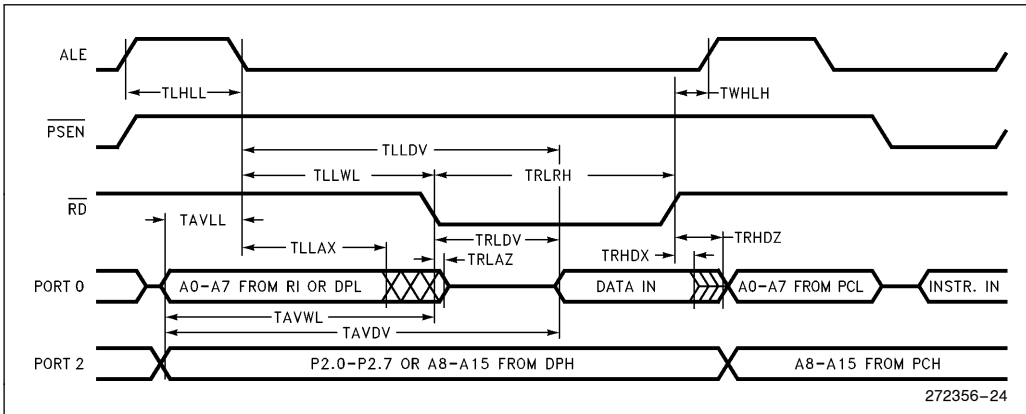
ALE

TLHLL

TWHLH

$\overline{PSEN}$

TLLDV

TLLWL

TRLRH

$\overline{RD}$

TAVLL

TRLDV

TRHDZ

TLLAX

TRLAZ

TRHDX

PORT 0

A0–A7 FROM RI OR DPL

DATA IN

A0–A7 FROM PCL

INSTR. IN

TAVWL

TAVDV

PORT 2

P2.0–P2.7 OR A8–A15 FROM DPH

A8–A15 FROM PCH

272356–24